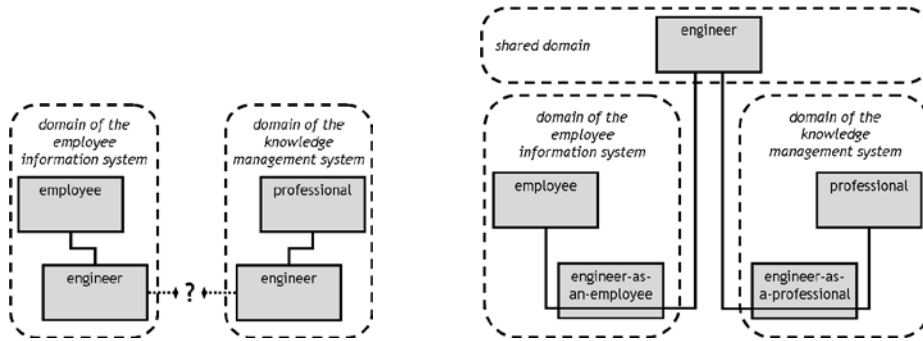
domain of the employee information system

employee

engineer

?

domain of the knowledge management system

professional

engineer

shared domain

engineer

domain of the employee information system

employee

engineer-as-an-employee

domain of the knowledge management system

professional

engineer-as-a-professional